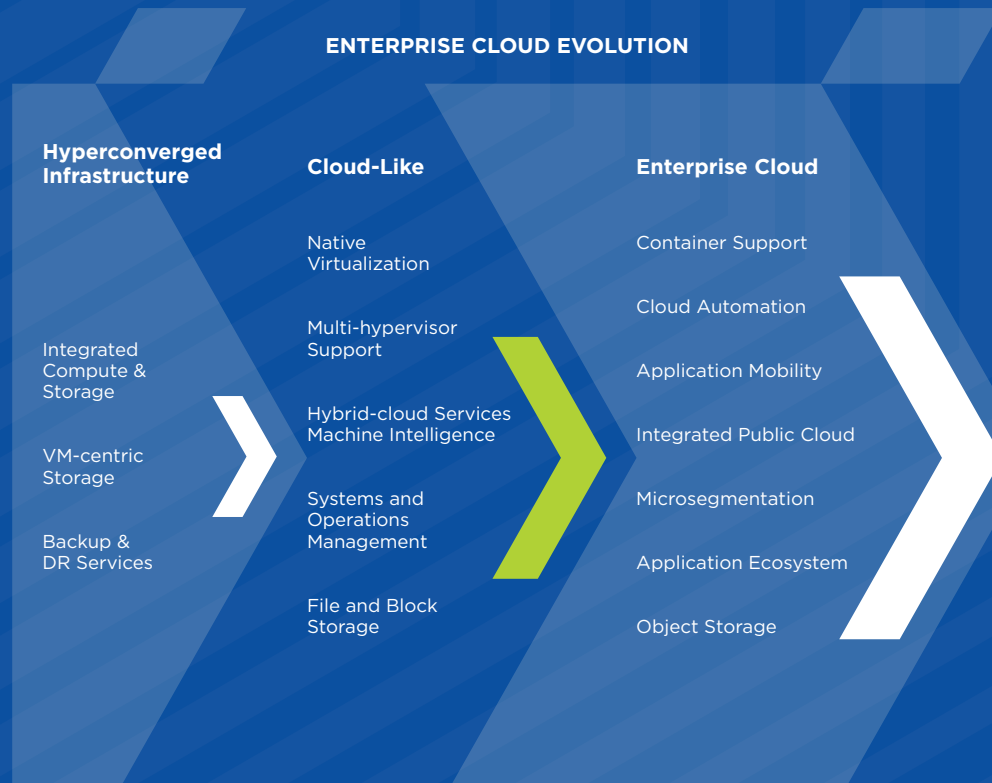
ENTERPRISE CLOUD EVOLUTION

Hyperconverged Infrastructure

Integrated Compute & Storage

VM-centric Storage

Backup & DR Services

Cloud-Like

Native Virtualization

Multi-hypervisor Support

Hybrid-cloud Services Machine Intelligence

Systems and Operations Management

File and Block Storage

Enterprise Cloud

Container Support

Cloud Automation

Application Mobility

Integrated Public Cloud

Microsegmentation

Application Ecosystem

Object Storage